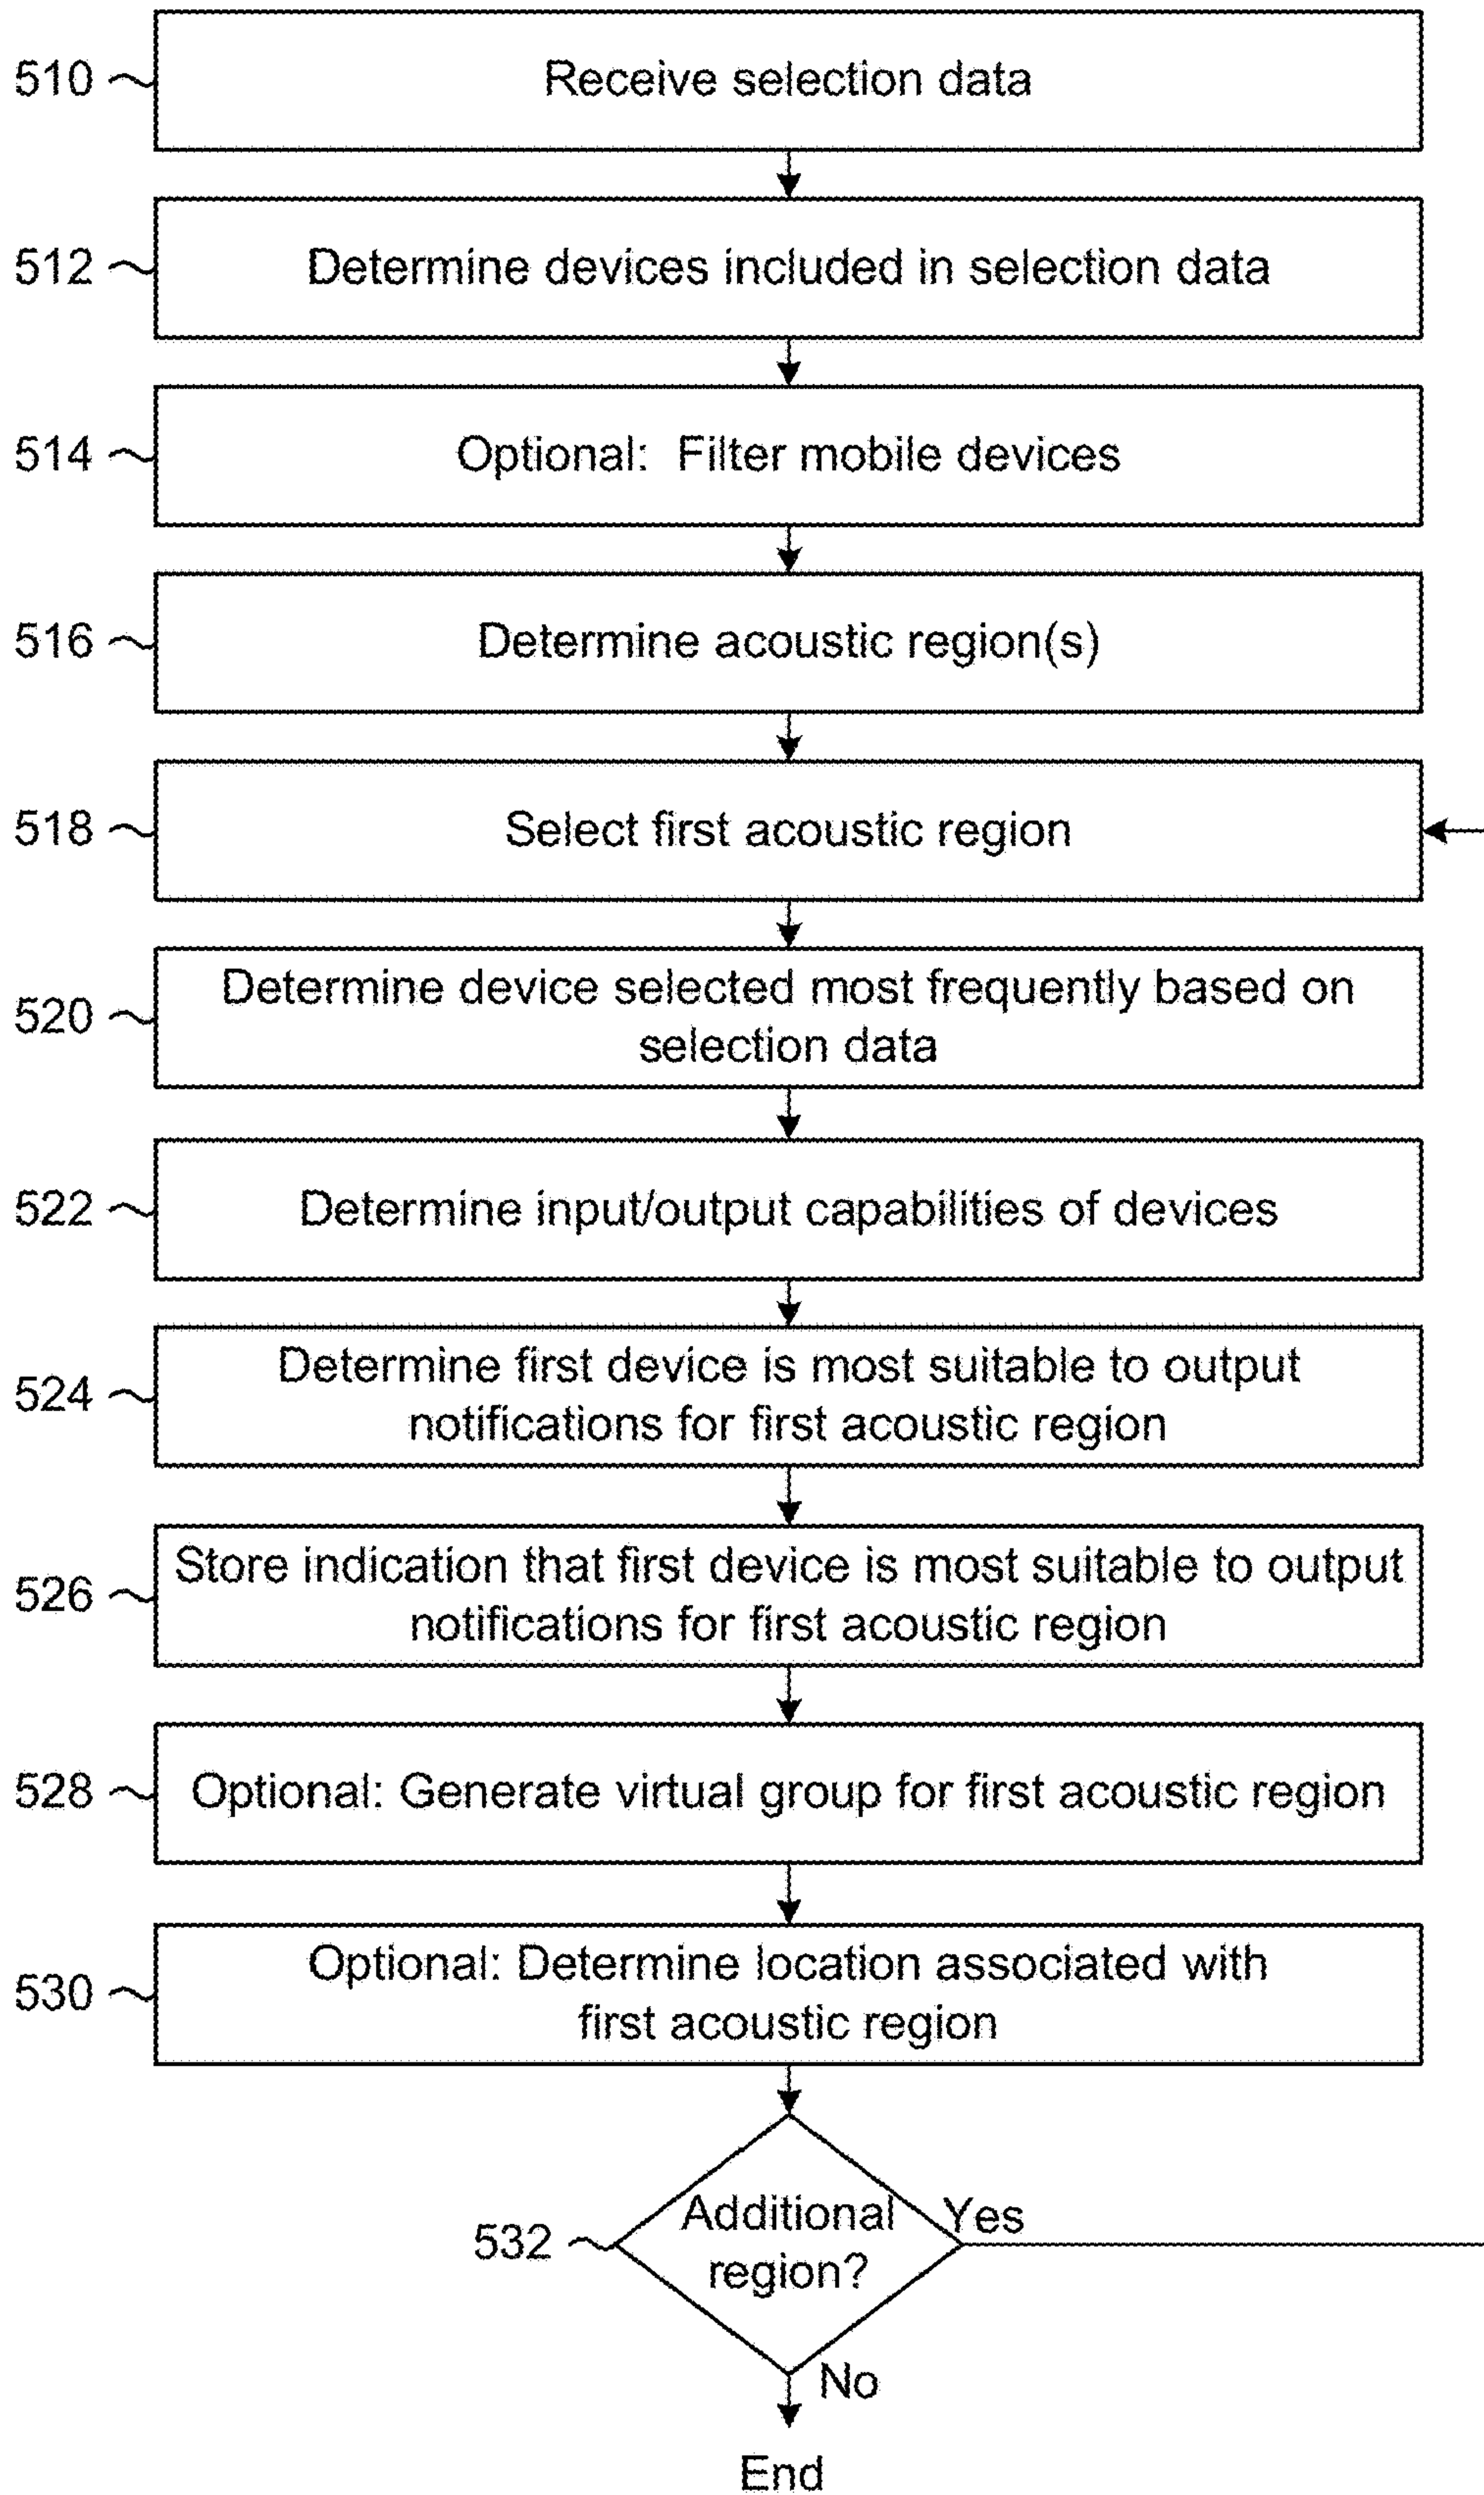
510 Receive selection data

512 Determine devices included in selection data

514 Optional: Filter mobile devices

516 Determine acoustic region(s)

518 Select first acoustic region

520 Determine device selected most frequently based on selection data

522 Determine input/output capabilities of devices

524 Determine first device is most suitable to output notifications for first acoustic region

526 Store indication that first device is most suitable to output notifications for first acoustic region

528 Optional: Generate virtual group for first acoustic region

530 Optional: Determine location associated with first acoustic region

532 Additional region?

Yes

No

End